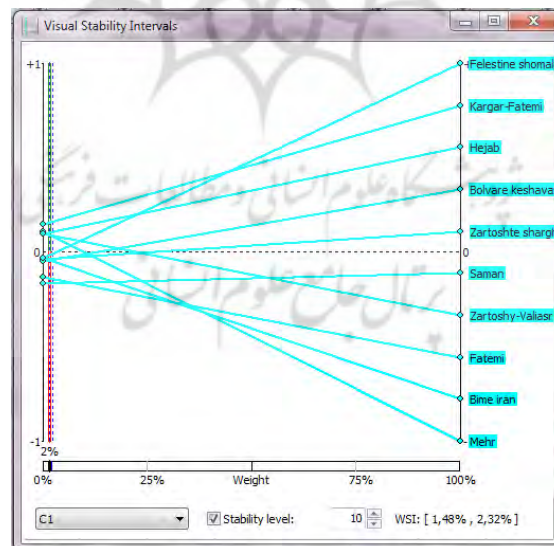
Visual Stability Intervals

+1

0

-1

2%

Felestine shomal
Kargar-Fatemi
Hejab
Bolvare keshava
Zartoshte shargh
0
Saman
Zartoshy-Valiasr
Fatemi
Bime iran
Mehr

0%
25%
Weight
75%
100%

C1
Stability level:
10
WSI: [ 1,48% , 2,32% ]